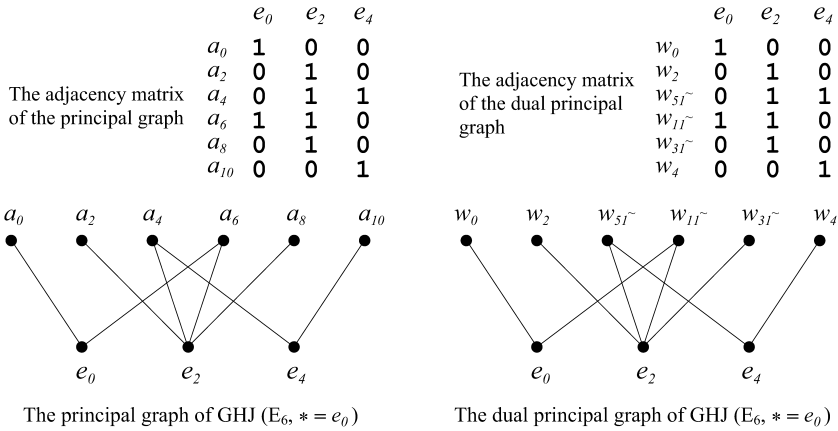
The adjacency matrix of the principal graph

|  | $e_0$ | $e_2$ | $e_4$ |
|---|---|---|---|
| $a_0$ | 1 | 0 | 0 |
| $a_2$ | 0 | 1 | 0 |
| $a_4$ | 0 | 1 | 1 |
| $a_6$ | 1 | 1 | 0 |
| $a_8$ | 0 | 1 | 0 |
| $a_{10}$ | 0 | 0 | 1 |

The adjacency matrix of the dual principal graph

|  | $e_0$ | $e_2$ | $e_4$ |
|---|---|---|---|
| $w_0$ | 1 | 0 | 0 |
| $w_2$ | 0 | 1 | 0 |
| $w_{51^\sim}$ | 0 | 1 | 1 |
| $w_{11^\sim}$ | 1 | 1 | 0 |
| $w_{31^\sim}$ | 0 | 1 | 0 |
| $w_4$ | 0 | 0 | 1 |

$a_0$ $a_2$ $a_4$ $a_6$ $a_8$ $a_{10}$

$e_0$ $e_2$ $e_4$

The principal graph of GHJ ($E_6$, $* = e_0$)

$w_0$ $w_2$ $w_{51^\sim}$ $w_{11^\sim}$ $w_{31^\sim}$ $w_4$

$e_0$ $e_2$ $e_4$

The dual principal graph of GHJ ($E_6$, $* = e_0$)